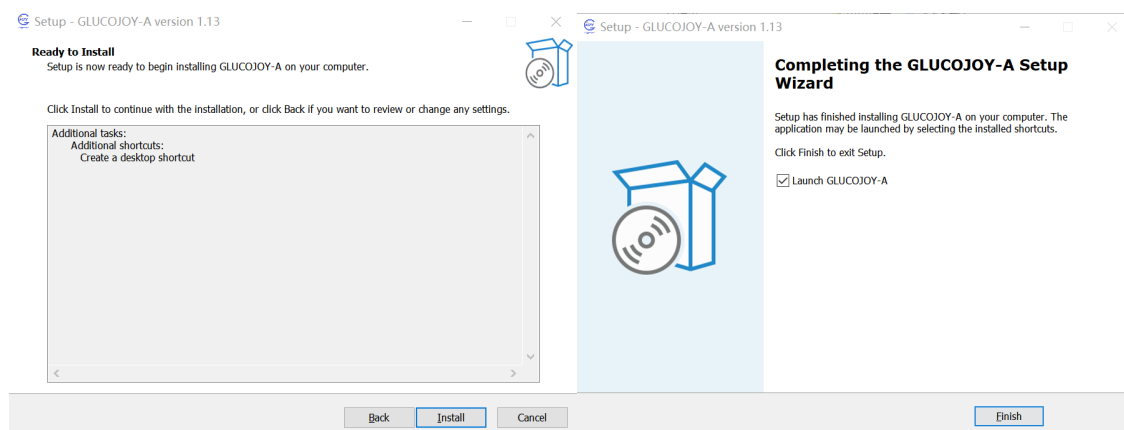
Setup - GLUCOJOY-A version 1.13

Ready to Install

Setup is now ready to begin installing GLUCOJOY-A on your computer.

Click Install to continue with the installation, or click Back if you want to review or change any settings.

Additional tasks:
Additional shortcuts:
Create a desktop shortcut

Back | Install | Cancel

Setup - GLUCOJOY-A version 1.13

Completing the GLUCOJOY-A Setup Wizard

Setup has finished installing GLUCOJOY-A on your computer. The application may be launched by selecting the installed shortcuts.

Click Finish to exit Setup.

Launch GLUCOJOY-A

Finish